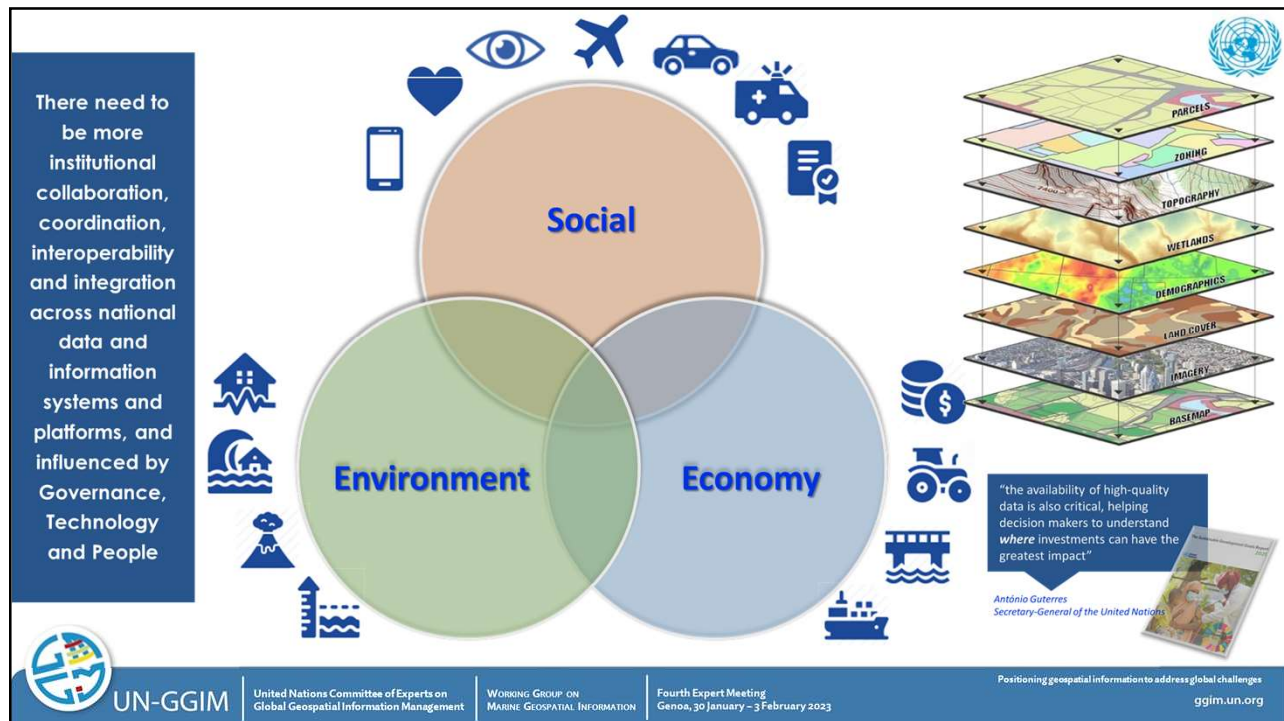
There need to be more institutional collaboration, coordination, interoperability and integration across national data and information systems and platforms, and influenced by Governance, Technology and People

Social

Environment

Economy

PARCELS
ZONING
TOPOGRAPHY
WETLANDS
DEMOGRAPHICS
LAND COVER
IMAGERY
BASEMAP

"the availability of high-quality data is also critical, helping decision makers to understand *where* investments can have the greatest impact"

António Guterres
Secretary-General of the United Nations

UN-GGIM

United Nations Committee of Experts on Global Geospatial Information Management

Working Group on Marine Geospatial Information

Fourth Expert Meeting
Genoa, 30 January – 3 February 2023

Positioning geospatial information to address global challenges
ggim.un.org